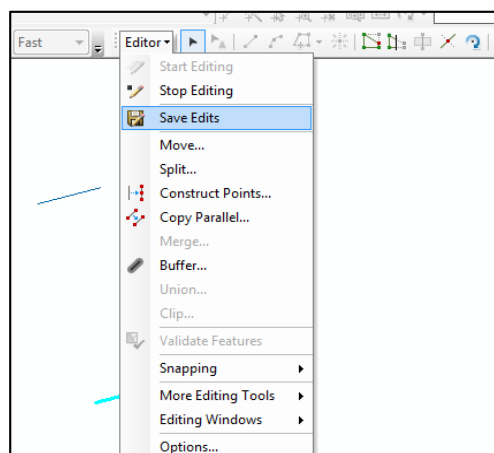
Fast

Editor▾

Start Editing
Stop Editing
Save Edits
Move...
Split...
Construct Points...
Copy Parallel...
Merge...
Buffer...
Union...
Clip...
Validate Features
Snapping ▸
More Editing Tools ▸
Editing Windows ▸
Options...